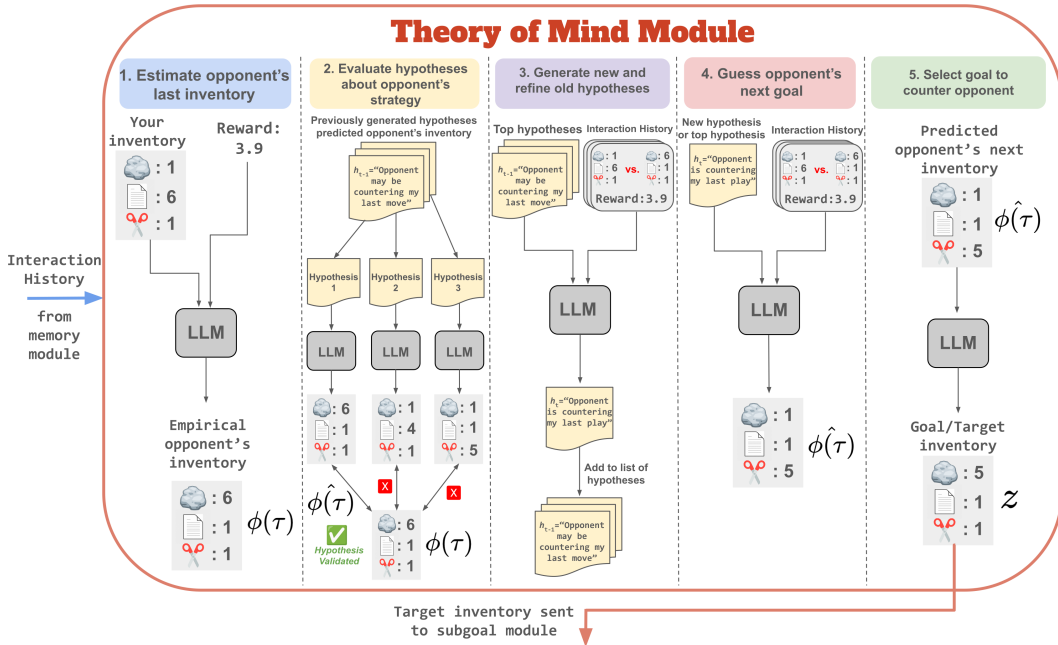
Theory of Mind Module

Interaction History

from memory module

1. Estimate opponent's last inventory

Your inventory
: 1
: 6
: 1

Reward: 3.9

LLM

Empirical opponent's inventory
: 6
: 1
: 1
$\phi(\tau)$

2. Evaluate hypotheses about opponent's strategy

Previously generated hypotheses predicted opponent's inventory

$h_{t-1}$="Opponent may be countering my last move"

Hypothesis 1
Hypothesis 2
Hypothesis 3

LLM
LLM
LLM

: 6
: 1
: 1

: 1
: 4
: 1

: 1
: 1
: 5

$\hat{\phi(\tau)}$

: 6
: 1
: 1
$\phi(\tau)$

Hypothesis Validated

3. Generate new and refine old hypotheses

Top hypotheses
$h_{t-1}$="Opponent may be countering my last move"

Interaction History
: 1
: 6
: 1
vs.
: 6
: 1
: 1
Reward: 3.9

LLM

$h_t$="Opponent is countering my last play"

Add to list of hypotheses

$h_{t-1}$="Opponent may be countering my last move"

4. Guess opponent's next goal

New hypothesis or top hypothesis
$h_t$="Opponent is countering my last play"

Interaction History
: 1
: 6
: 1
vs.
: 6
: 1
: 1
Reward: 3.9

LLM

: 1
: 1
: 5
$\hat{\phi(\tau)}$

5. Select goal to counter opponent

Predicted opponent's next inventory
: 1
: 1
: 5
$\hat{\phi(\tau)}$

LLM

Goal/Target inventory
: 5
: 1
: 1
$z$

Target inventory sent to subgoal module